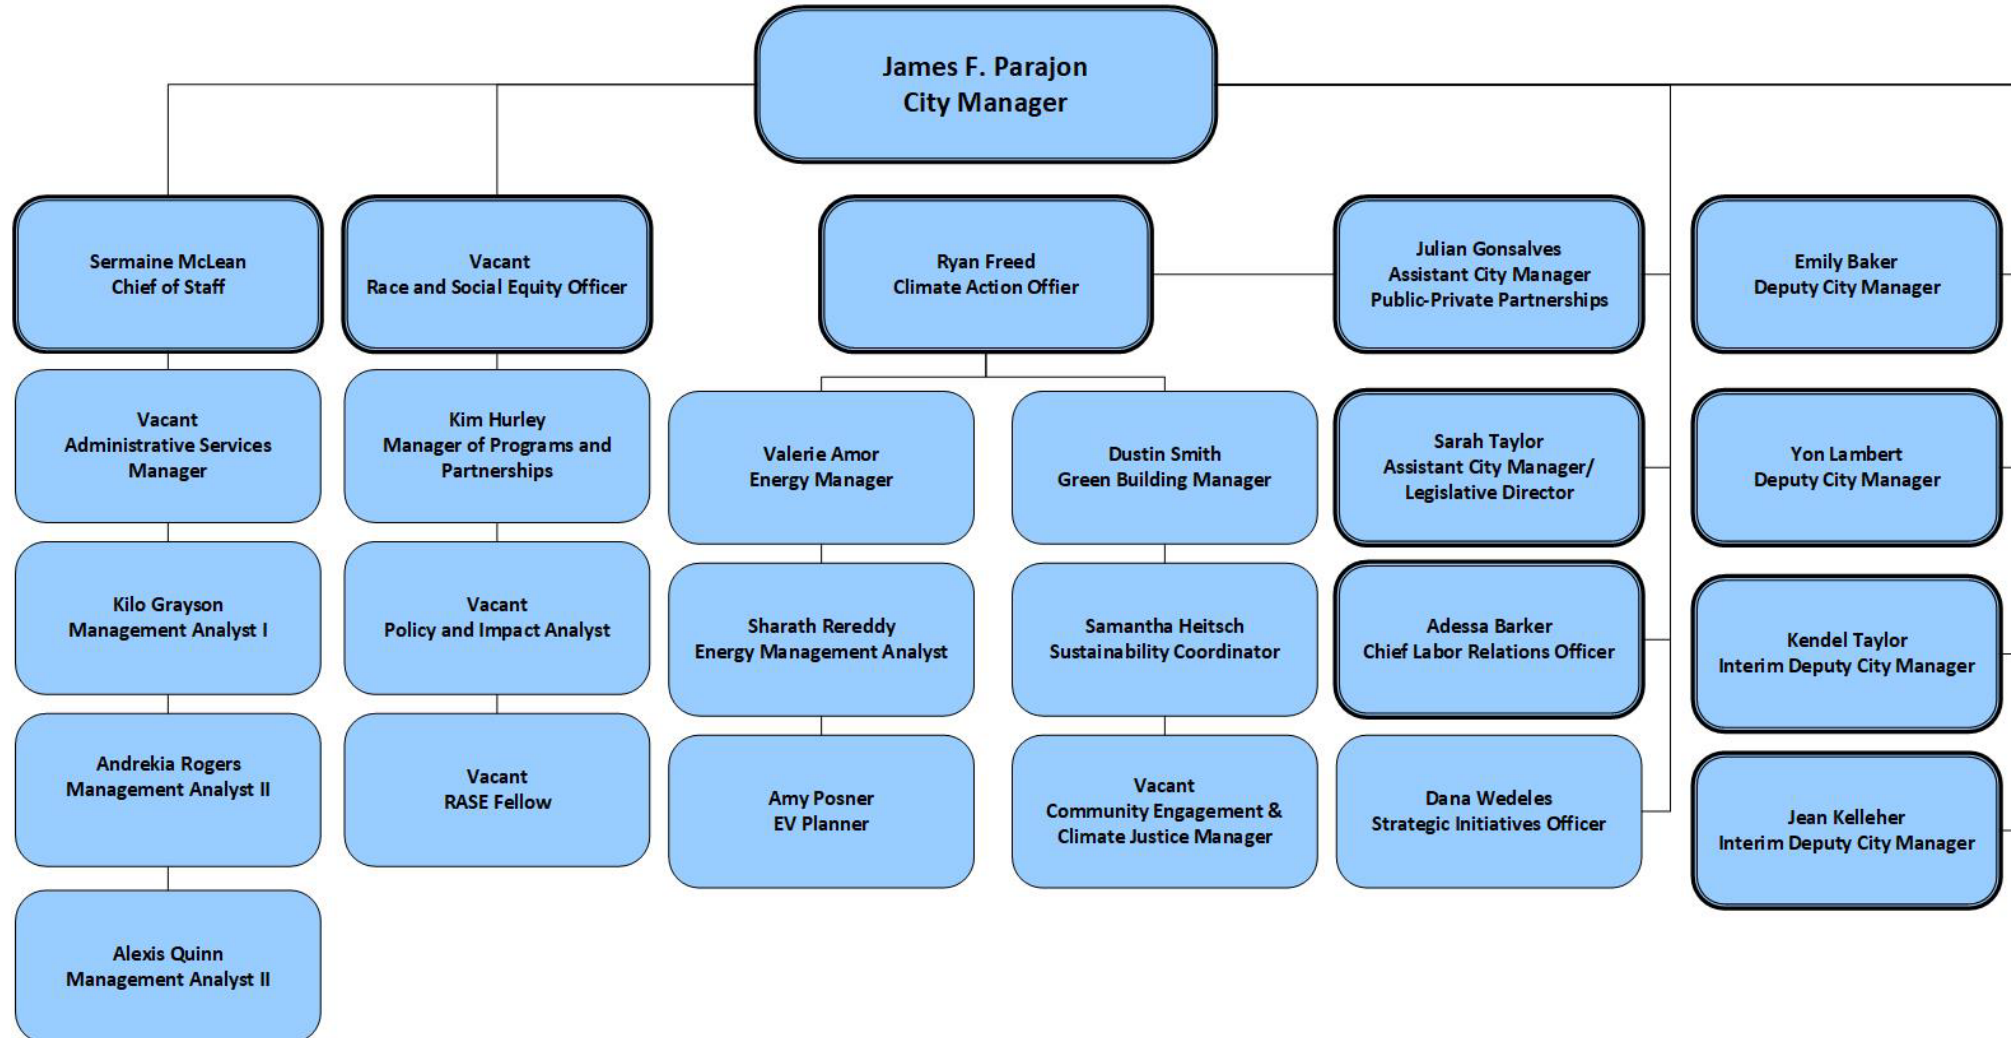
James F. Parajon
City Manager

Sermaine McLean
Chief of Staff

Vacant
Administrative Services Manager

Kilo Grayson
Management Analyst I

Andrekia Rogers
Management Analyst II

Alexis Quinn
Management Analyst II

Vacant
Race and Social Equity Officer

Kim Hurley
Manager of Programs and Partnerships

Vacant
Policy and Impact Analyst

Vacant
RASE Fellow

Ryan Freed
Climate Action Offier

Valerie Amor
Energy Manager

Sharath Rereddy
Energy Management Analyst

Amy Posner
EV Planner

Dustin Smith
Green Building Manager

Samantha Heitsch
Sustainability Coordinator

Vacant
Community Engagement & Climate Justice Manager

Julian Gonsalves
Assistant City Manager
Public-Private Partnerships

Sarah Taylor
Assistant City Manager/
Legislative Director

Adessa Barker
Chief Labor Relations Officer

Dana Wedeles
Strategic Initiatives Officer

Emily Baker
Deputy City Manager

Yon Lambert
Deputy City Manager

Kendel Taylor
Interim Deputy City Manager

Jean Kelleher
Interim Deputy City Manager